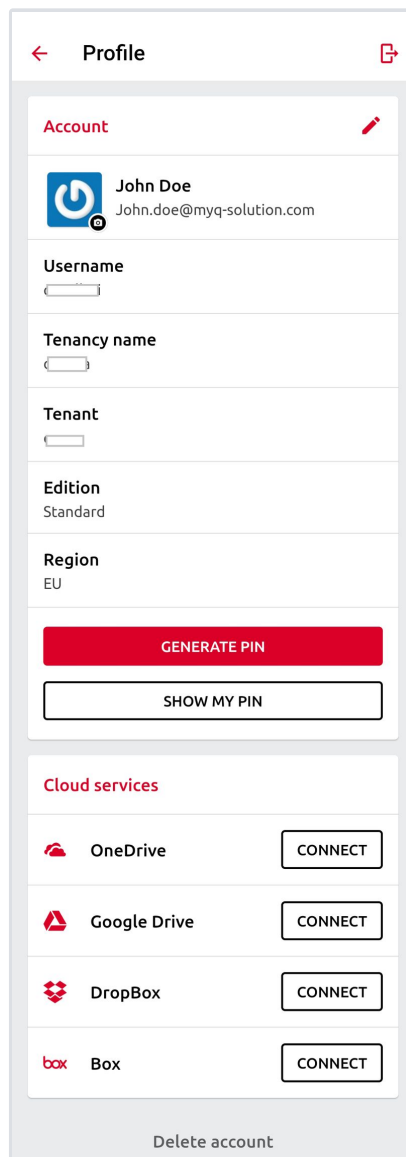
Profile

Account

John Doe
John.doe@myq-solution.com

Username
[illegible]

Tenancy name
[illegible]

Tenant
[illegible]

Edition
Standard

Region
EU

GENERATE PIN

SHOW MY PIN

Cloud services

OneDrive CONNECT

Google Drive CONNECT

DropBox CONNECT

box Box CONNECT

Delete account